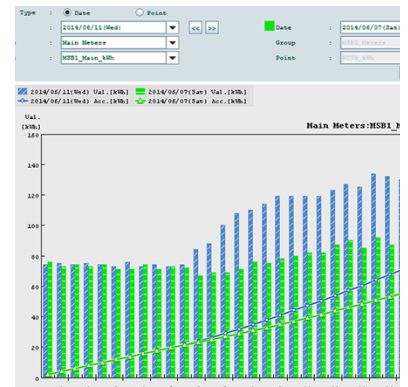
Type : Date Point

: 2014/06/11(Wed) << >>

: Main Meters

: MSB1_Main_kWh

Date : 2014/06/07(Sat)

Group : MSB1 Meters

Point : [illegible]

2014/06/11(Wed) Val.[kWh]
2014/06/11(Wed) Acc.[kWh]
2014/06/07(Sat) Val.[kWh]
2014/06/07(Sat) Acc.[kWh]

Val.
[kWh]

Main Meters:MSB1_M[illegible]

160
140
120
100
80
60
40
20
0